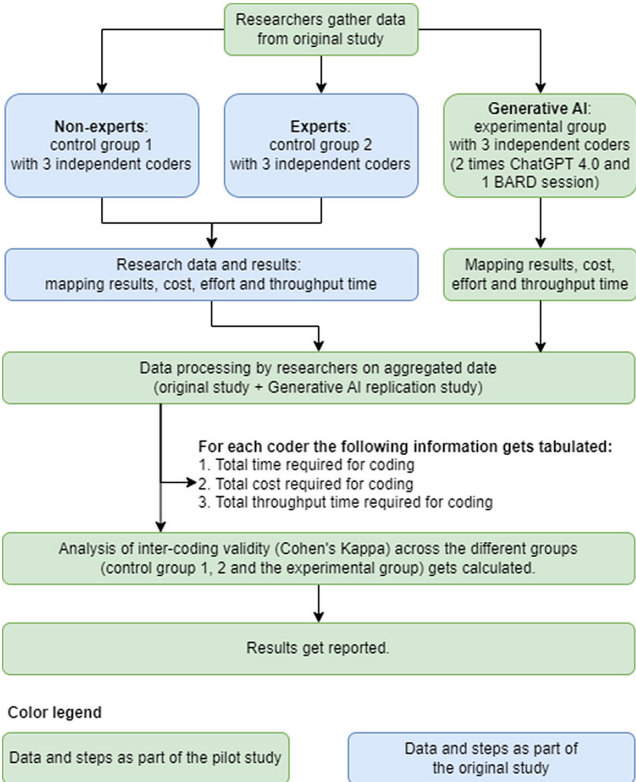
Researchers gather data from original study

**Non-experts**: control group 1 with 3 independent coders

**Experts**: control group 2 with 3 independent coders

**Generative AI**: experimental group with 3 independent coders (2 times ChatGPT 4.0 and 1 BARD session)

Research data and results: mapping results, cost, effort and throughput time

Mapping results, cost, effort and throughput time

Data processing by researchers on aggregated date (original study + Generative AI replication study)

**For each coder the following information gets tabulated:**
1. Total time required for coding
2. Total cost required for coding
3. Total throughput time required for coding

Analysis of inter-coding validity (Cohen's Kappa) across the different groups (control group 1, 2 and the experimental group) gets calculated.

Results get reported.

**Color legend**

Data and steps as part of the pilot study

Data and steps as part of the original study